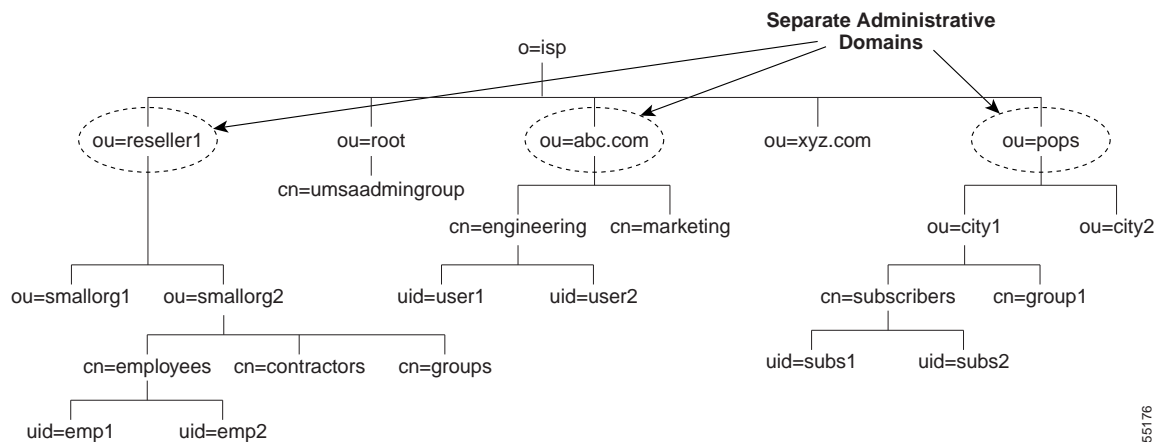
Separate Administrative Domains

o=isp

ou=reseller1
ou=root
ou=abc.com
ou=xyz.com
ou=pops

cn=umsaadmingroup

cn=engineering
cn=marketing

ou=city1
ou=city2

ou=smallorg1
ou=smallorg2

uid=user1
uid=user2

cn=subscribers
cn=group1

cn=employees
cn=contractors
cn=groups

uid=subs1
uid=subs2

uid=emp1
uid=emp2

55176